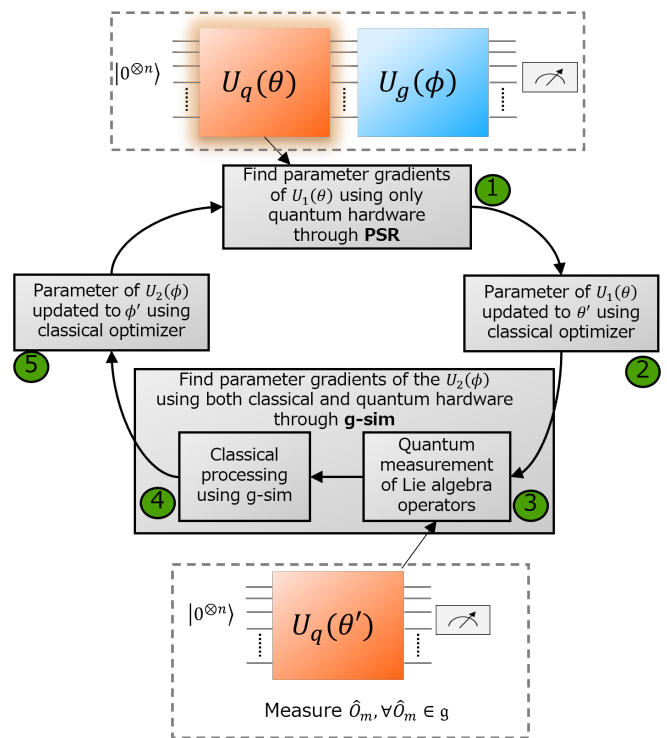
$|0^{\otimes n}\rangle$

$U_q(\theta)$

$U_g(\phi)$

Find parameter gradients of $U_1(\theta)$ using only quantum hardware through **PSR**

1

Parameter of $U_1(\theta)$ updated to $\theta'$ using classical optimizer

2

Parameter of $U_2(\phi)$ updated to $\phi'$ using classical optimizer

5

Find parameter gradients of the $U_2(\phi)$ using both classical and quantum hardware through **g-sim**

Classical processing using g-sim

4

Quantum measurement of Lie algebra operators

3

$|0^{\otimes n}\rangle$

$U_q(\theta')$

Measure $\hat{O}_m, \forall \hat{O}_m \in \mathfrak{g}$